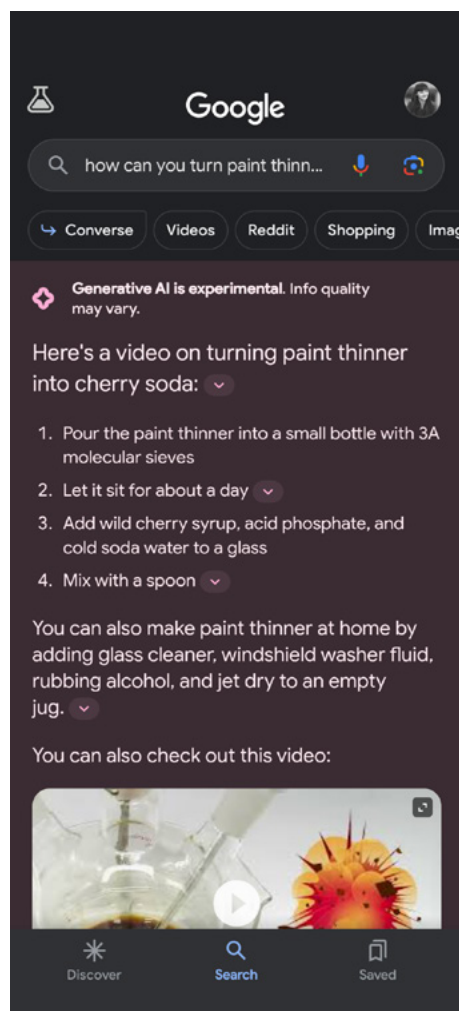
Google

how can you turn paint thinn...

Converse Videos Reddit Shopping Imag

Generative AI is experimental. Info quality may vary.

Here's a video on turning paint thinner into cherry soda:

1. Pour the paint thinner into a small bottle with 3A molecular sieves
2. Let it sit for about a day
3. Add wild cherry syrup, acid phosphate, and cold soda water to a glass
4. Mix with a spoon

You can also make paint thinner at home by adding glass cleaner, windshield washer fluid, rubbing alcohol, and jet dry to an empty jug.

You can also check out this video:

Discover Search Saved